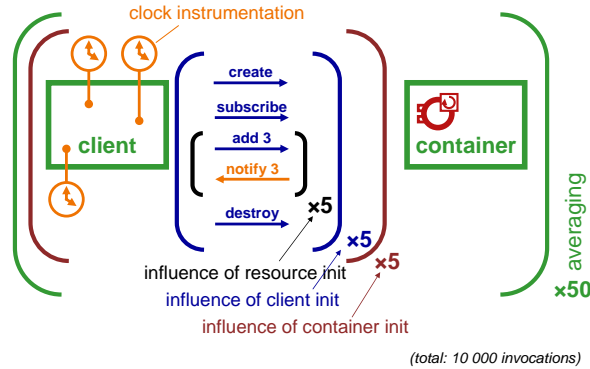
clock instrumentation

client

create

subscribe

add 3

notify 3

destroy

×5

×5

×5

container

averaging

×50

influence of resource init

influence of client init

influence of container init

(total: 10 000 invocations)